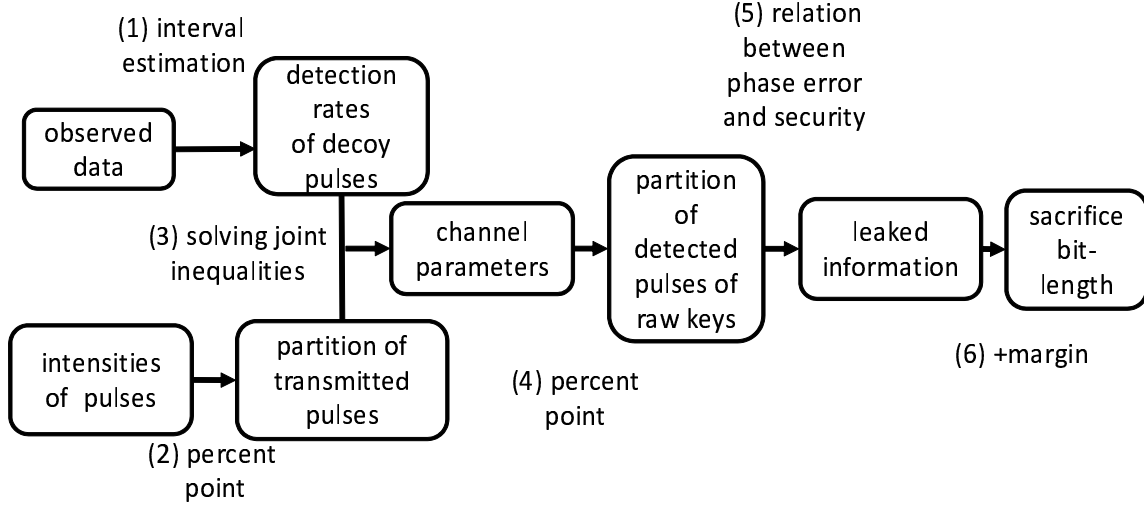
(1) interval estimation

observed data

detection rates of decoy pulses

(5) relation between phase error and security

(3) solving joint inequalities

channel parameters

partition of detected pulses of raw keys

leaked information

sacrifice bit-length

intensities of pulses

partition of transmitted pulses

(4) percent point

(6) +margin

(2) percent point